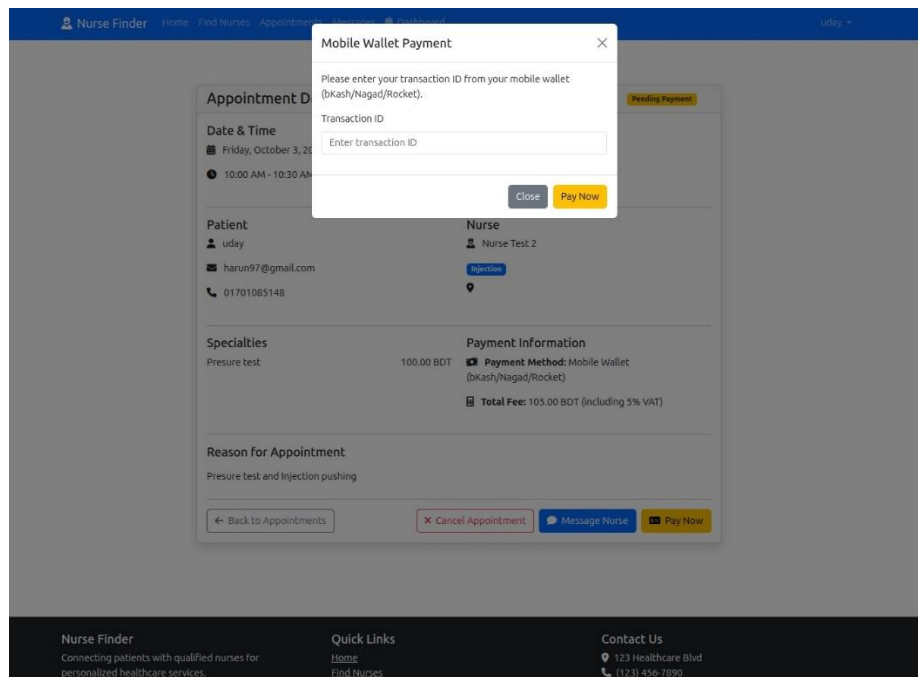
Nurse Finder Home Find Nurses Appointments Messages Dashboard uday

Mobile Wallet Payment ×

Please enter your transaction ID from your mobile wallet (bKash/Nagad/Rocket).

Transaction ID

Enter transaction ID

Close Pay Now

Appointment D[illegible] Pending Payment

Date & Time

Friday, October 3, 2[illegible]

10:00 AM - 10:30 A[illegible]

Patient

uday

harun97@gmail.com

01701085148

Nurse

Nurse Test 2

Injection

Specialties

Presure test 100.00 BDT

Payment Information

Payment Method: Mobile Wallet (bKash/Nagad/Rocket)

Total Fee: 105.00 BDT (including 5% VAT)

Reason for Appointment

Presure test and Injection pushing

← Back to Appointments

× Cancel Appointment Message Nurse Pay Now

Nurse Finder

Connecting patients with qualified nurses for personalized healthcare services.

Quick Links

Home

Find Nurses

Contact Us

123 Healthcare Blvd

(123) 456-7890